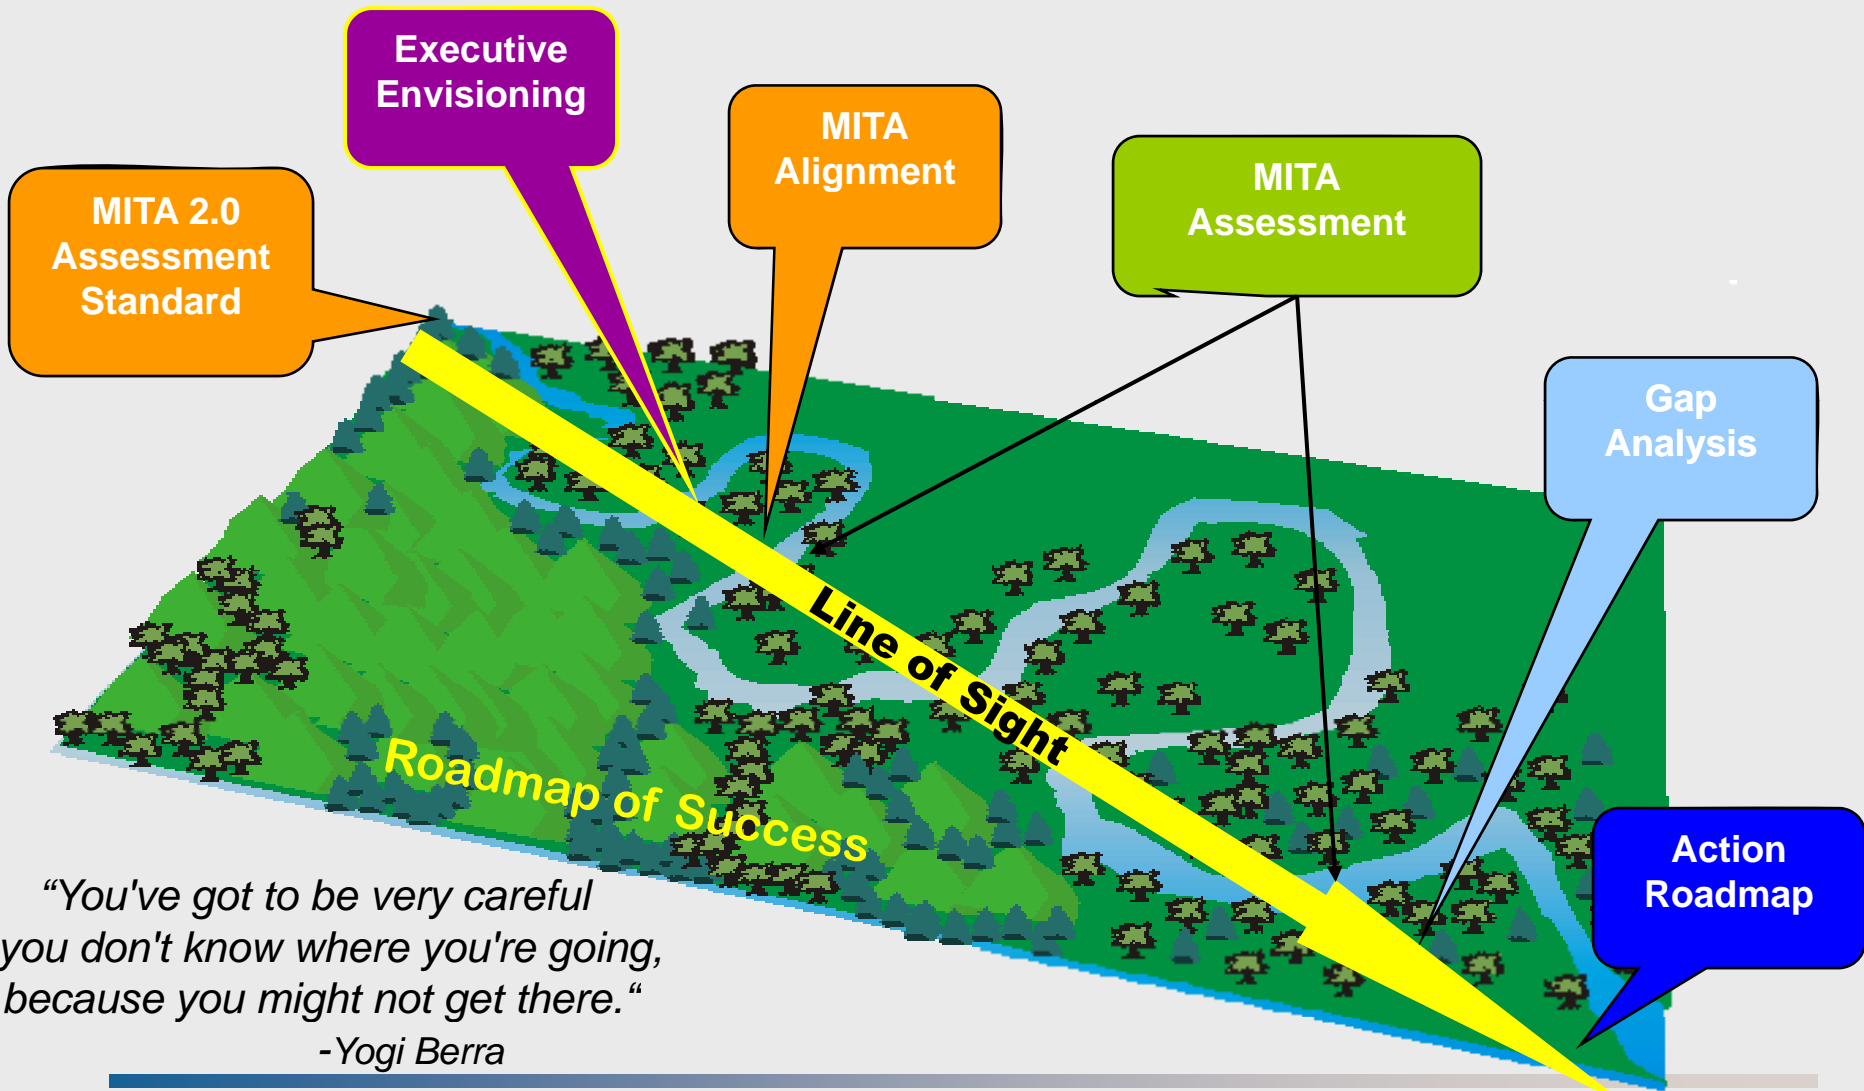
Executive Envisioning

MITA 2.0 Assessment Standard

MITA Alignment

MITA Assessment

Gap Analysis

Action Roadmap

Line of Sight

Roadmap of Success

“You've got to be very careful you don't know where you're going, because you might not get there.“
-Yogi Berra